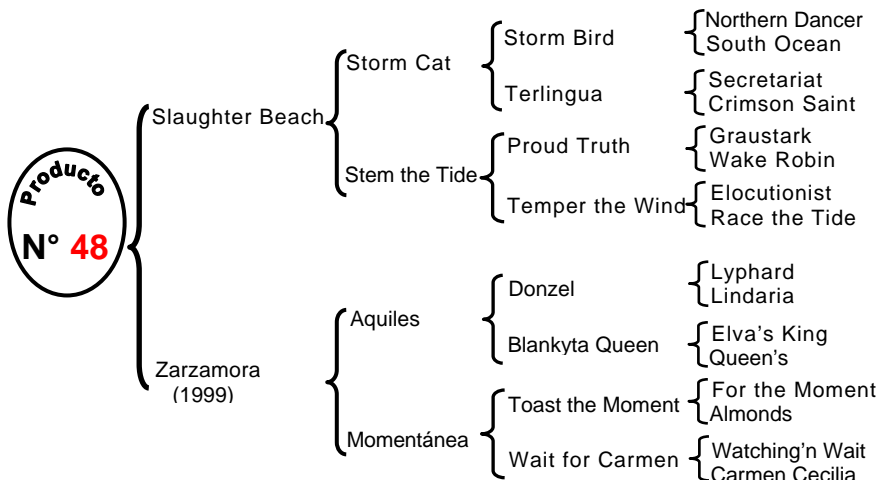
Producto
N° 48

Slaughter Beach
Storm Cat
Storm Bird
Northern Dancer
South Ocean
Terlingua
Secretariat
Crimson Saint
Stem the Tide
Proud Truth
Graustark
Wake Robin
Temper the Wind
Elocutionist
Race the Tide

Zarzamora (1999)
Aquiles
Donzel
Lyphard
Lindaria
Blankyta Queen
Elva's King
Queen's
Momentánea
Toast the Moment
For the Moment
Almonds
Wait for Carmen
Watching'n Wait
Carmen Cecilia